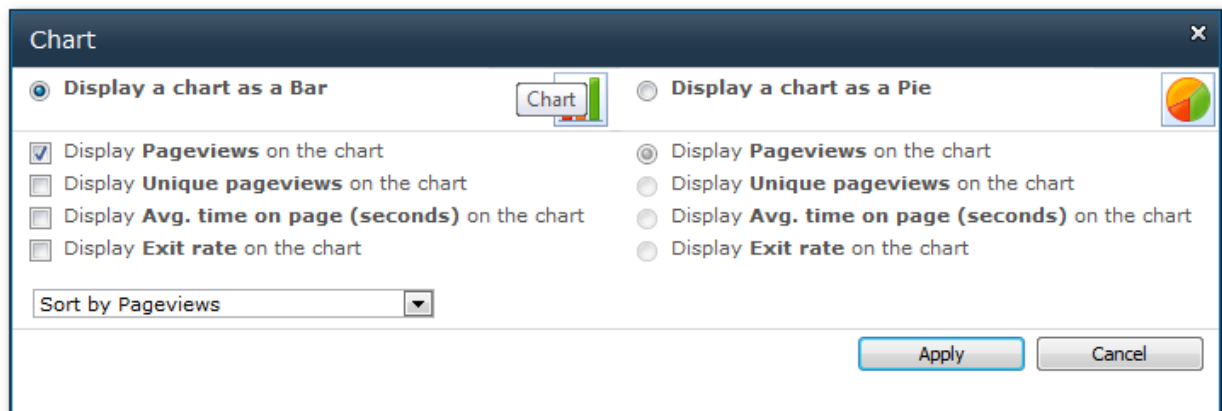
Chart

Display a chart as a Bar

Chart

Display a chart as a Pie

Display **Pageviews** on the chart
Display **Unique pageviews** on the chart
Display **Avg. time on page (seconds)** on the chart
Display **Exit rate** on the chart

Display **Pageviews** on the chart
Display **Unique pageviews** on the chart
Display **Avg. time on page (seconds)** on the chart
Display **Exit rate** on the chart

Sort by Pageviews

Apply
Cancel